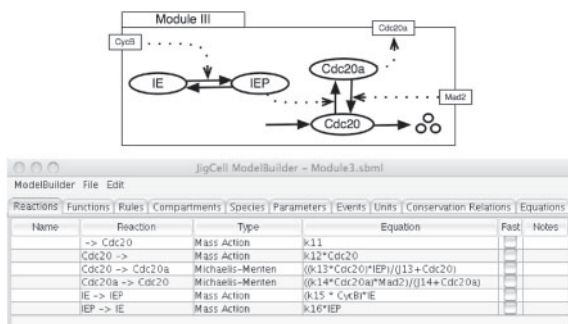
Module III

CycB

Cdc20a

IE

IEP

Cdc20a

Mad2

Cdc20

JigCell ModelBuilder – Module3.sbml

ModelBuilder File Edit

Reactions | Functions | Rules | Compartments | Species | Parameters | Events | Units | Conservation Relations | Equations

| Name | Reaction | Type | Equation | Fast | Notes |
|---|---|---|---|---|---|
| | -> Cdc20 | Mass Action | k11 | | |
| | Cdc20 -> | Mass Action | k12*Cdc20 | | |
| | Cdc20 -> Cdc20a | Michaelis-Menten | ((k13*Cdc20)*IEP)/(J13+Cdc20) | | |
| | Cdc20a -> Cdc20 | Michaelis-Menten | ((k14*Cdc20a)*Mad2)/(J14+Cdc20a) | | |
| | IE -> IEP | Mass Action | (k15 * CycB)*IE | | |
| | IEP -> IE | Mass Action | k16*IEP | | |